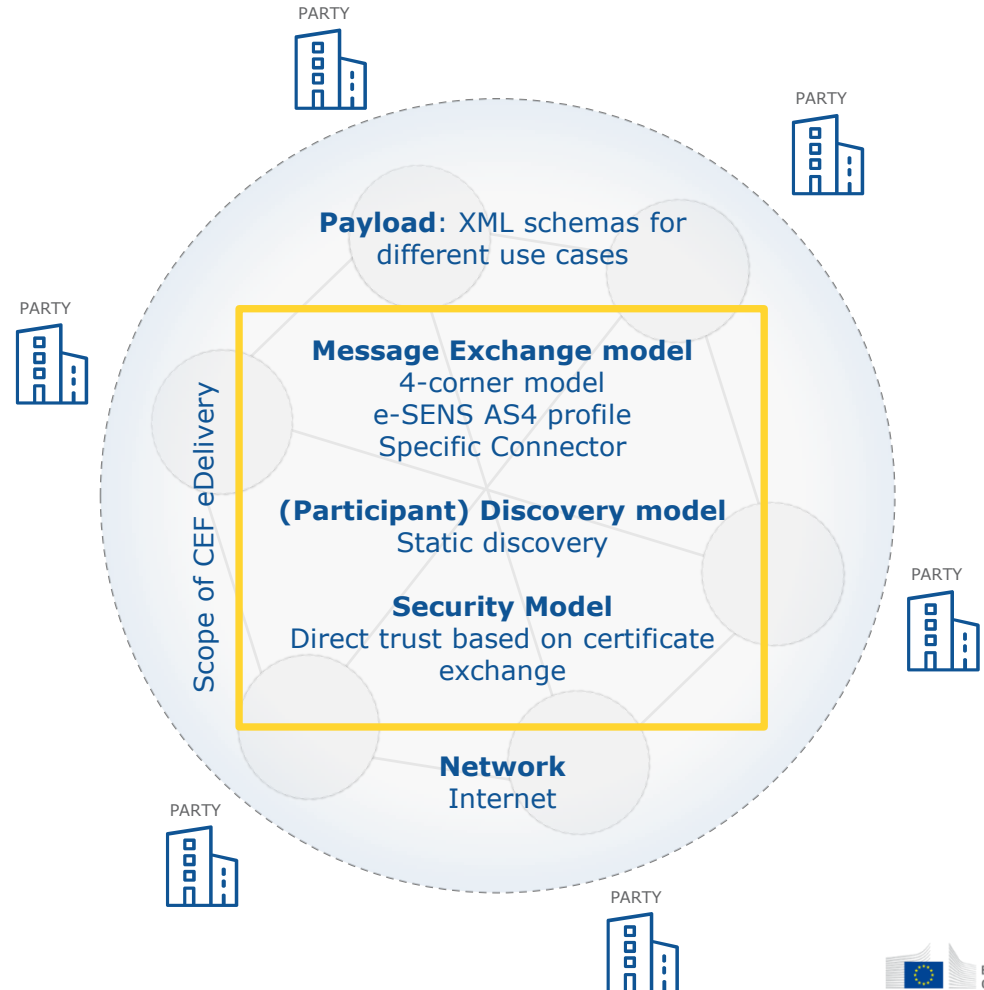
PARTY

PARTY

PARTY

Payload: XML schemas for different use cases

Message Exchange model
4-corner model
e-SENS AS4 profile
Specific Connector

(Participant) Discovery model
Static discovery

Security Model
Direct trust based on certificate exchange

Scope of CEF eDelivery

PARTY

Network
Internet

PARTY

PARTY